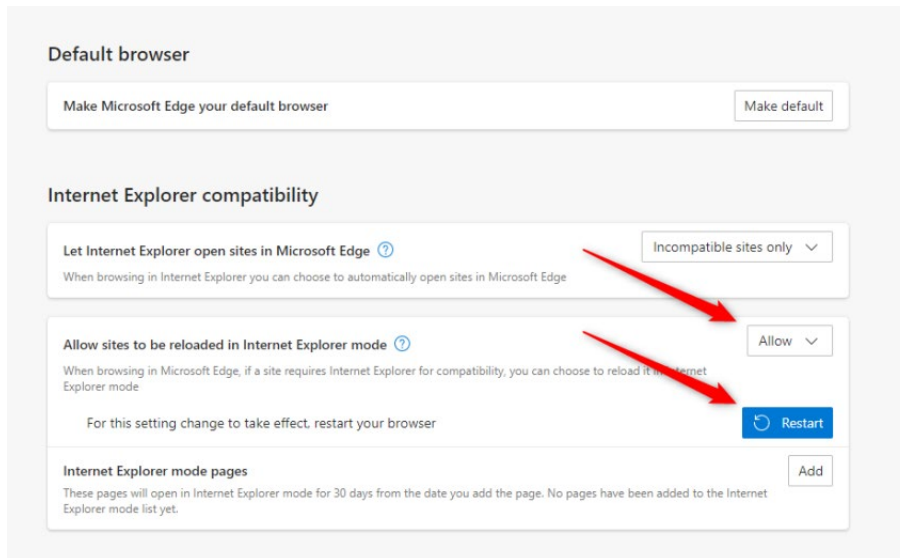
Default browser

Make Microsoft Edge your default browser

Make default

Internet Explorer compatibility

Let Internet Explorer open sites in Microsoft Edge ?

When browsing in Internet Explorer you can choose to automatically open sites in Microsoft Edge

Incompatible sites only

Allow sites to be reloaded in Internet Explorer mode ?

When browsing in Microsoft Edge, if a site requires Internet Explorer for compatibility, you can choose to reload it in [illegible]ternet Explorer mode

Allow

For this setting change to take effect, restart your browser

Restart

Internet Explorer mode pages

These pages will open in Internet Explorer mode for 30 days from the date you add the page. No pages have been added to the Internet Explorer mode list yet.

Add